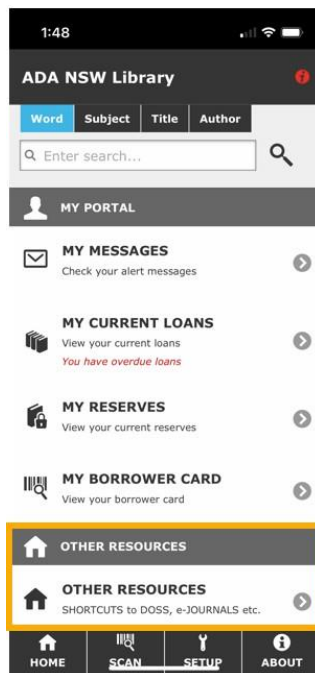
1:48

ADA NSW Library

Word | Subject | Title | Author

Enter search...

MY PORTAL

MY MESSAGES
Check your alert messages

MY CURRENT LOANS
View your current loans
You have overdue loans

MY RESERVES
View your current reserves

MY BORROWER CARD
View your borrower card

OTHER RESOURCES

OTHER RESOURCES
SHORTCUTS to DOSS, e-JOURNALS etc.

HOME | SCAN | SETUP | ABOUT